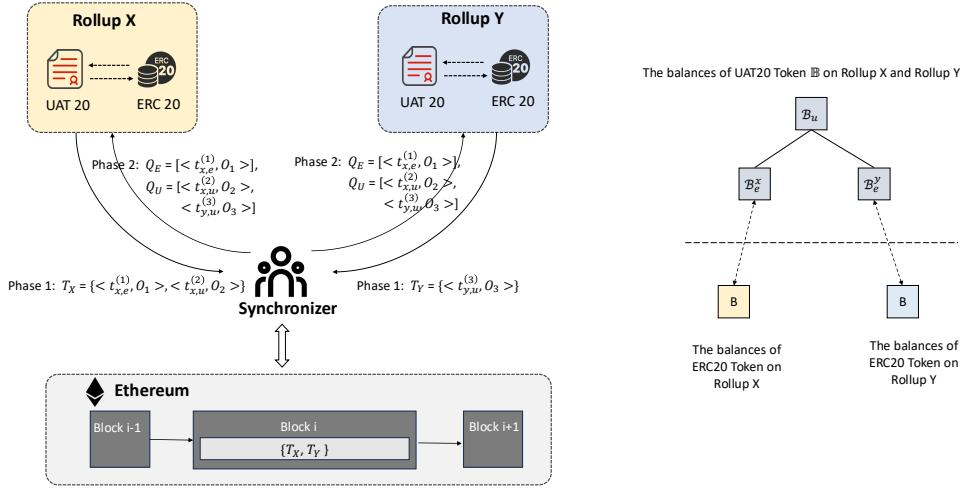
Rollup X

UAT 20

ERC 20

Rollup Y

UAT 20

ERC 20

Phase 2: $Q_E = [< t_{x,e}^{(1)}, O_1 >]$,
$Q_U = [< t_{x,u}^{(2)}, O_2 >,$
$< t_{y,u}^{(3)}, O_3 >]$

Phase 2: $Q_E = [< t_{x,e}^{(1)}, O_1 >]$,
$Q_U = [< t_{x,u}^{(2)}, O_2 >,$
$< t_{y,u}^{(3)}, O_3 >]$

Phase 1: $T_X = \{< t_{x,e}^{(1)}, O_1 >, < t_{x,u}^{(2)}, O_2 >\}$

Synchronizer

Phase 1: $T_Y = \{< t_{y,u}^{(3)}, O_3 >\}$

Ethereum

Block i-1

Block i

$\{T_X, T_Y\}$

Block i+1

The balances of UAT20 Token $\mathbb{B}$ on Rollup X and Rollup Y

$\mathcal{B}_u$

$\mathcal{B}_e^x$

$\mathcal{B}_e^y$

B

B

The balances of ERC20 Token on Rollup X

The balances of ERC20 Token on Rollup Y